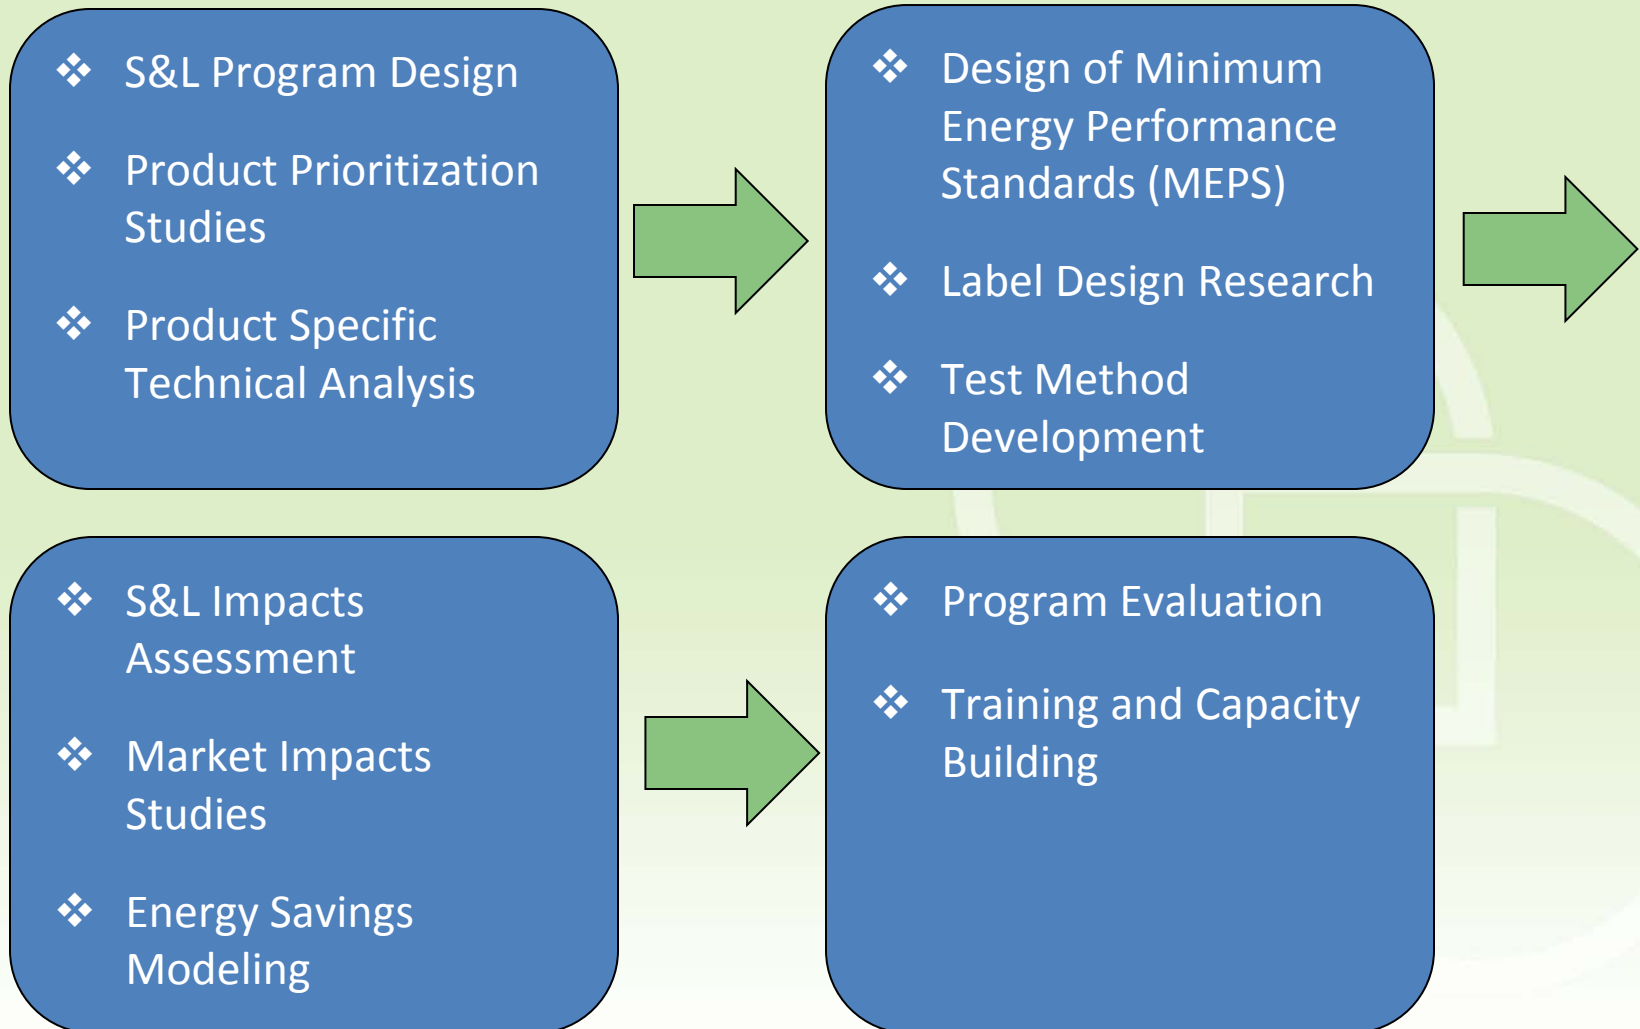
❖ S&L Program Design

❖ Product Prioritization Studies

❖ Product Specific Technical Analysis

❖ Design of Minimum Energy Performance Standards (MEPS)

❖ Label Design Research

❖ Test Method Development

❖ S&L Impacts Assessment

❖ Market Impacts Studies

❖ Energy Savings Modeling

❖ Program Evaluation

❖ Training and Capacity Building